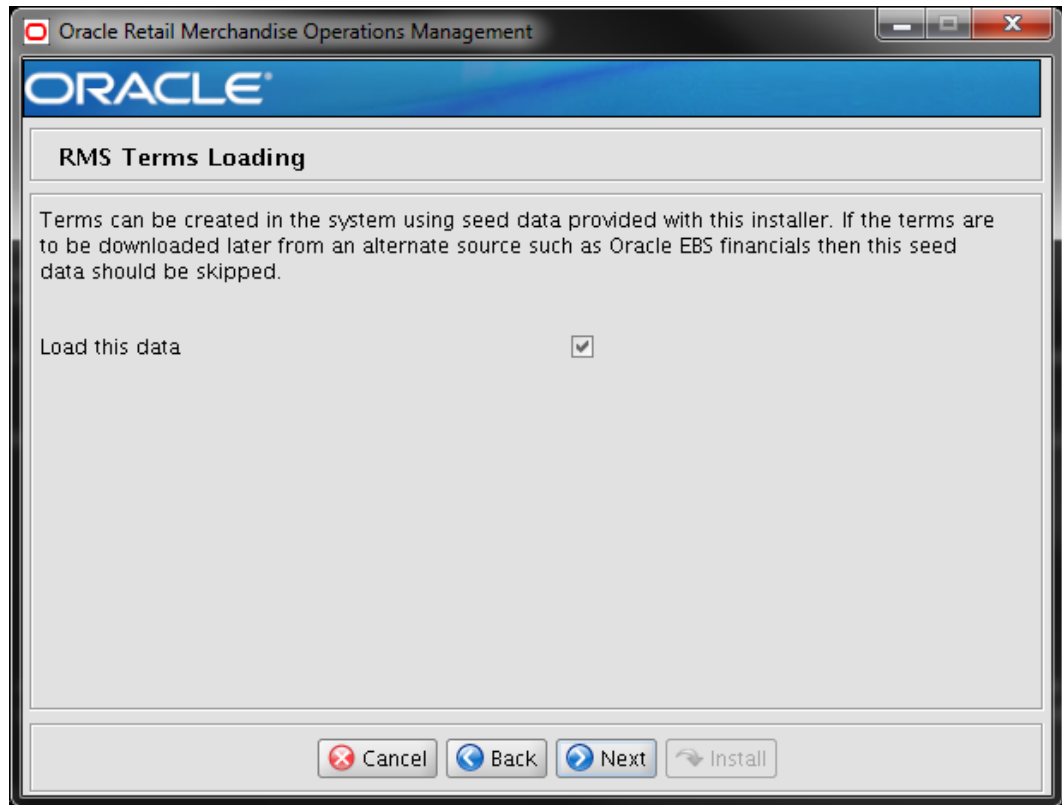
Oracle Retail Merchandise Operations Management

ORACLE

RMS Terms Loading

Terms can be created in the system using seed data provided with this installer. If the terms are to be downloaded later from an alternate source such as Oracle EBS financials then this seed data should be skipped.

Load this data

Cancel Back Next Install